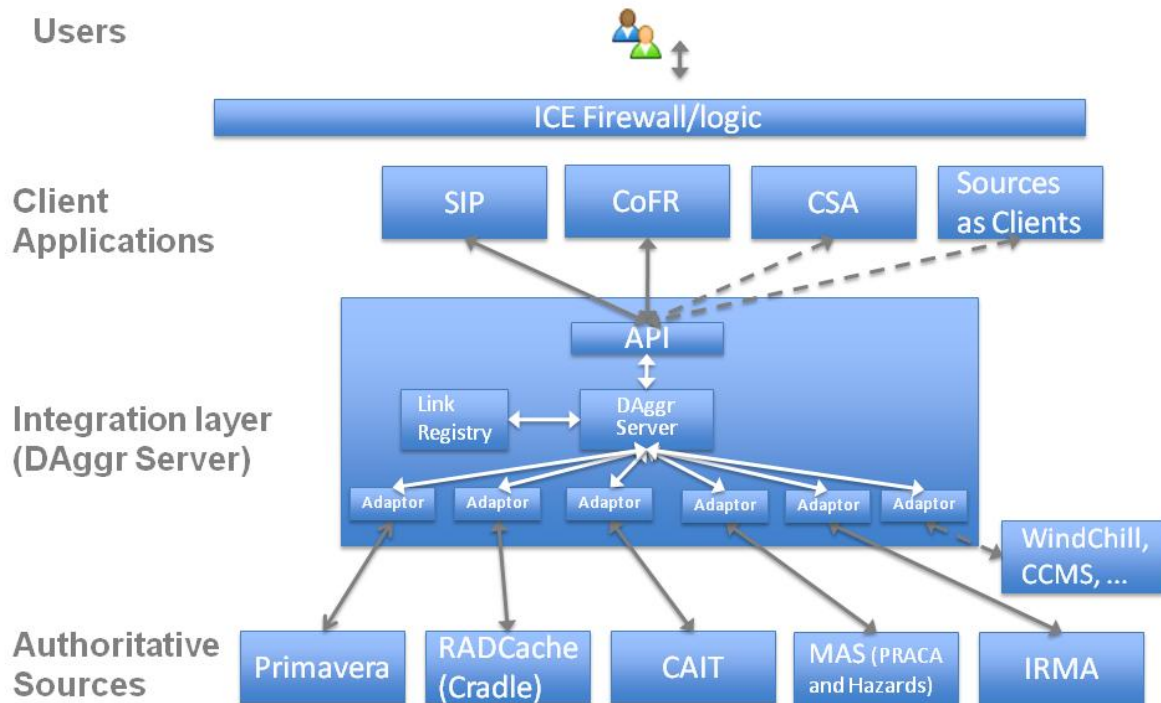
Users

ICE Firewall/logic

Client Applications

SIP

CoFR

CSA

Sources as Clients

API

Link Registry

DAggr Server

Integration layer (DAggr Server)

Adaptor

Adaptor

Adaptor

Adaptor

Adaptor

Adaptor

WindChill, CCMS, ...

Authoritative Sources

Primavera

RADCache (Cradle)

CAIT

MAS (PRACA and Hazards)

IRMA